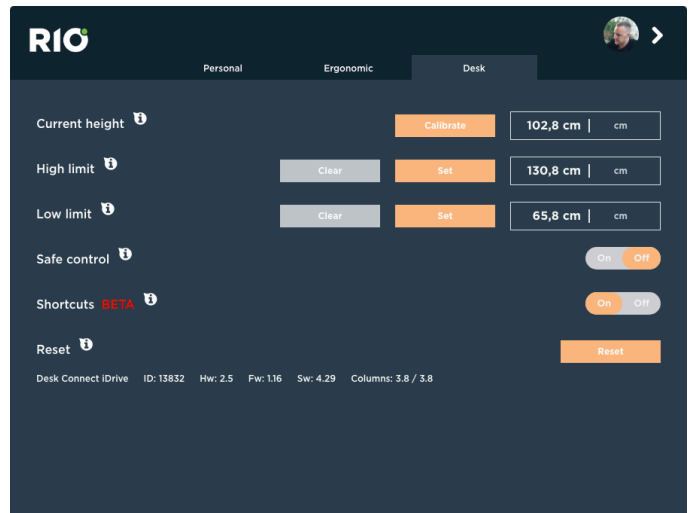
RIO

Personal Ergonomic Desk

Current height Calibrate 102,8 cm | cm

High limit Clear Set 130,8 cm | cm

Low limit Clear Set 65,8 cm | cm

Safe control On Off

Shortcuts BETA On Off

Reset Reset

Desk Connect iDrive ID: 13832 Hw: 2.5 Fw: 1.16 Sw: 4.29 Columns: 3.8 / 3.8